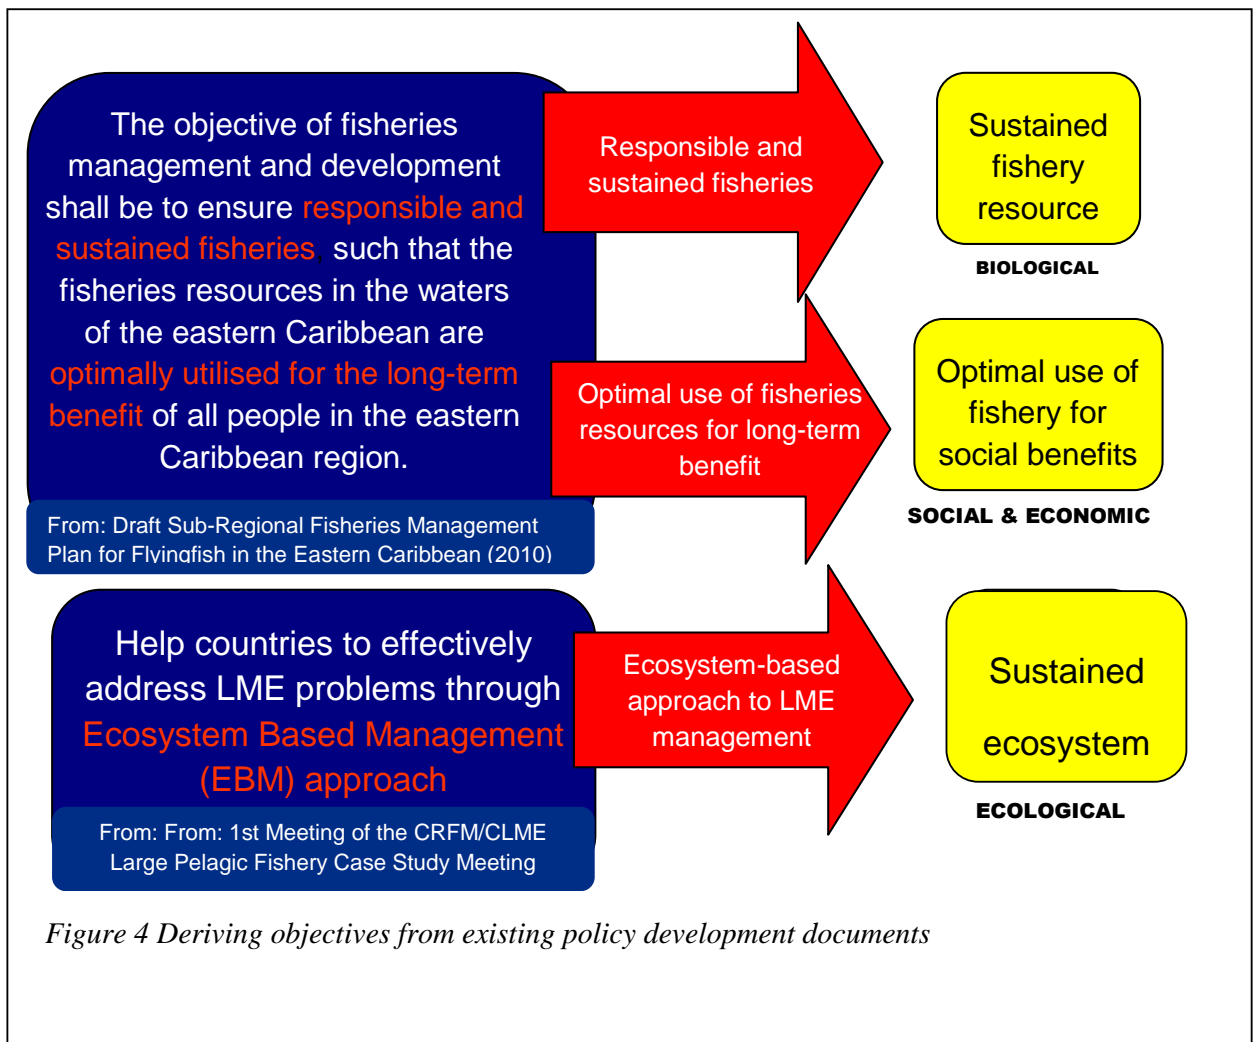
The objective of fisheries management and development shall be to ensure responsible and sustained fisheries such that the fisheries resources in the waters of the eastern Caribbean are optimally utilised for the long-term benefit of all people in the eastern Caribbean region.

From: Draft Sub-Regional Fisheries Management Plan for Flyingfish in the Eastern Caribbean (2010)

Responsible and sustained fisheries

Sustained fishery resource

BIOLOGICAL

Optimal use of fisheries resources for long-term benefit

Optimal use of fishery for social benefits

SOCIAL & ECONOMIC

Help countries to effectively address LME problems through Ecosystem Based Management (EBM) approach

From: From: 1st Meeting of the CRFM/CLME Large Pelagic Fishery Case Study Meeting

Ecosystem-based approach to LME management

Sustained ecosystem

ECOLOGICAL

Figure 4 Deriving objectives from existing policy development documents